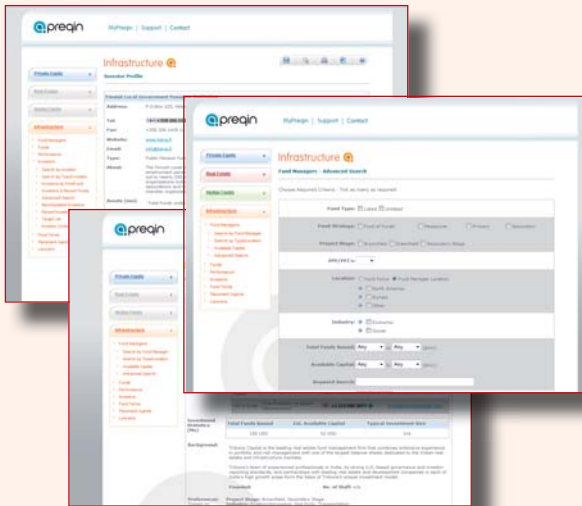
preqin MyPreqin | Support | Contact

Private Equity
Real Estate
Hedge Funds
Infrastructure

Infrastructure
Investor Profile

Address:
Tel:
Fax:
Website:
Email:
Type:
About:

preqin MyPreqin | Support | Contact

Private Equity
Real Estate
Hedge Funds
Infrastructure

Infrastructure
Fund Managers - Advanced Search

Fund Type: Listed Unlisted
Fund Strategy:
Project Stage:
Location:
Industry:
Total Funds Raised: Any Any
Available Capital: Any Any
Keyword Search:

preqin MyPreqin | Support | Contact

Private Equity
Real Estate
Hedge Funds
Infrastructure

Total Funds Raised
Est. Available Capital
Typical Investment Size

Background: